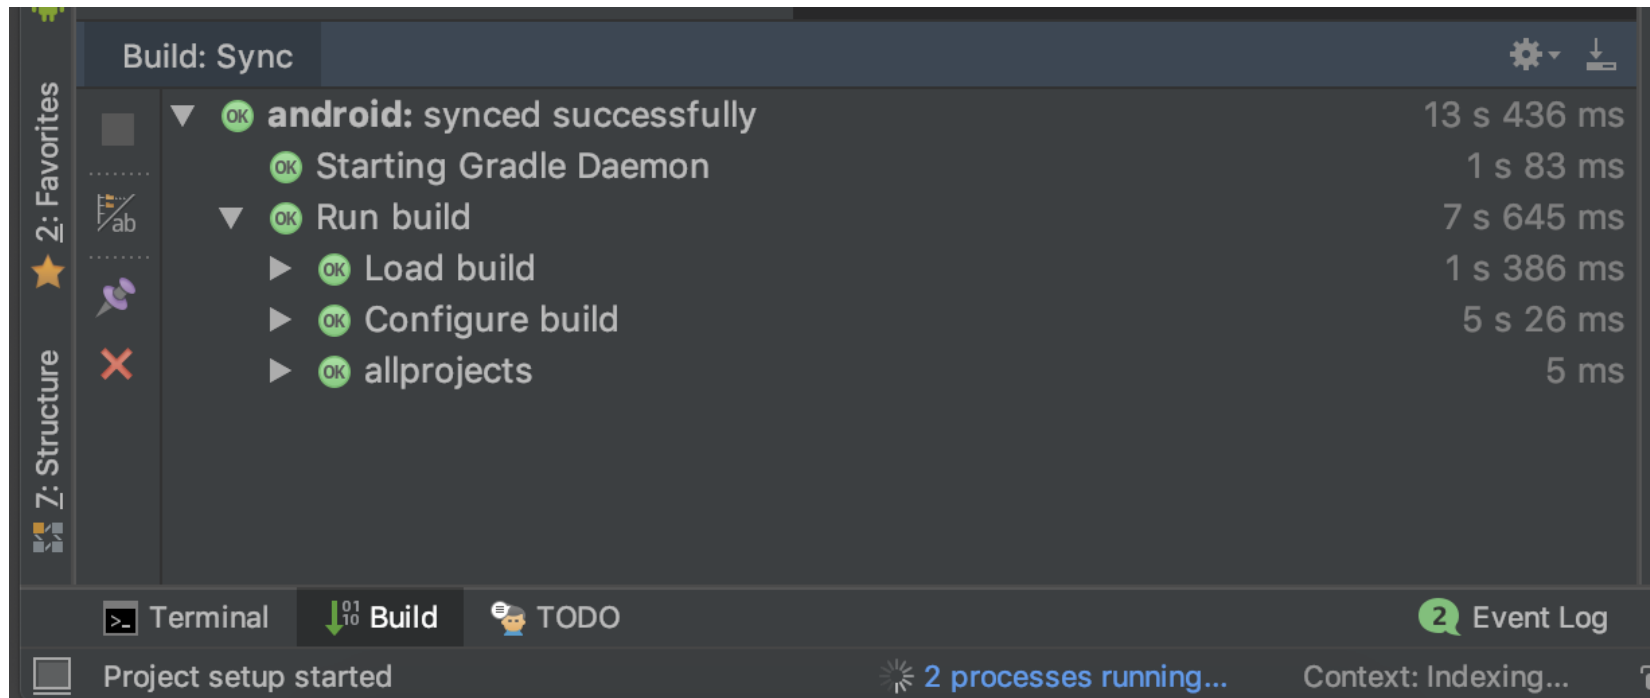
2: Favorites

7: Structure

Build: Sync

OK android: synced successfully 13 s 436 ms

OK Starting Gradle Daemon 1 s 83 ms

OK Run build 7 s 645 ms

OK Load build 1 s 386 ms

OK Configure build 5 s 26 ms

OK allprojects 5 ms

Terminal

Build

TODO

2 Event Log

Project setup started

2 processes running...

Context: Indexing...